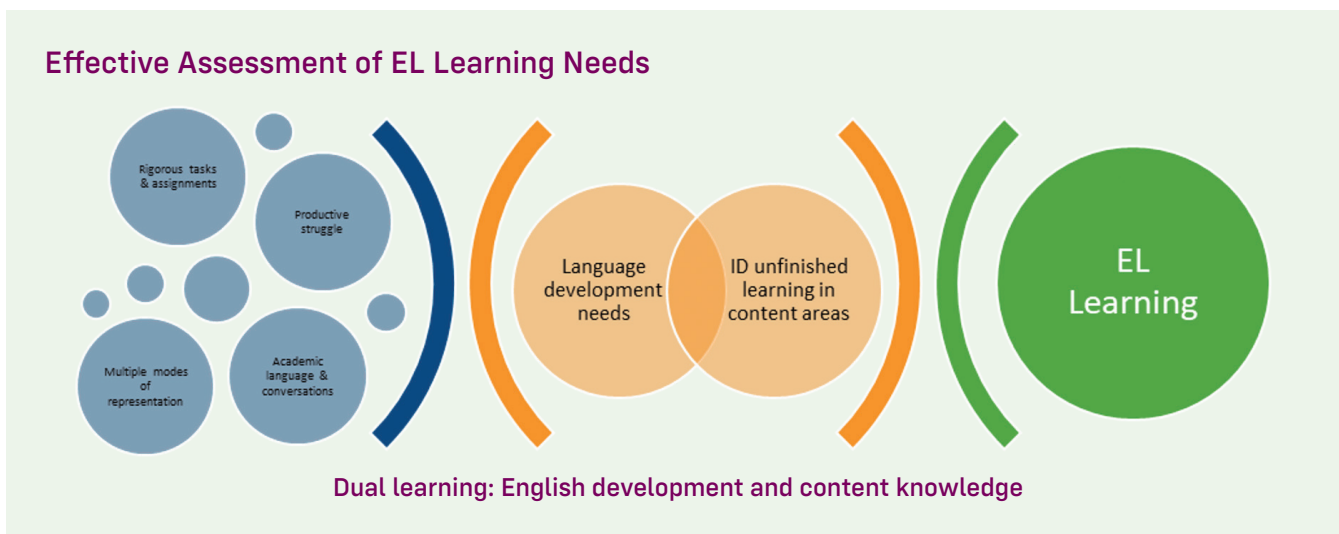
Effective Assessment of EL Learning Needs

Rigorous tasks & assignments

Productive struggle

Multiple modes of representation

Academic language & conversations

Language development needs

ID unfinished learning in content areas

EL Learning

Dual learning: English development and content knowledge